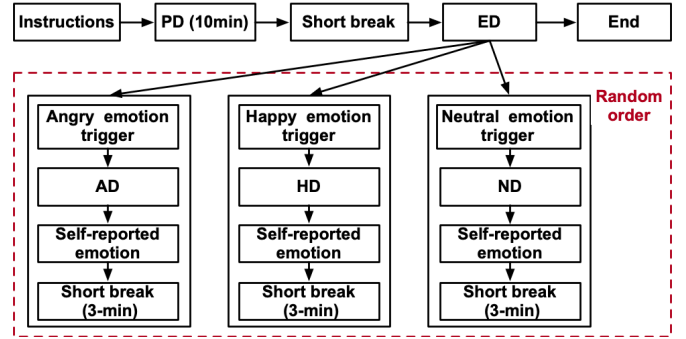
Instructions

PD (10min)

Short break

ED

End

Random order

Angry emotion trigger

AD

Self-reported emotion

Short break (3-min)

Happy emotion trigger

HD

Self-reported emotion

Short break (3-min)

Neutral emotion trigger

ND

Self-reported emotion

Short break (3-min)